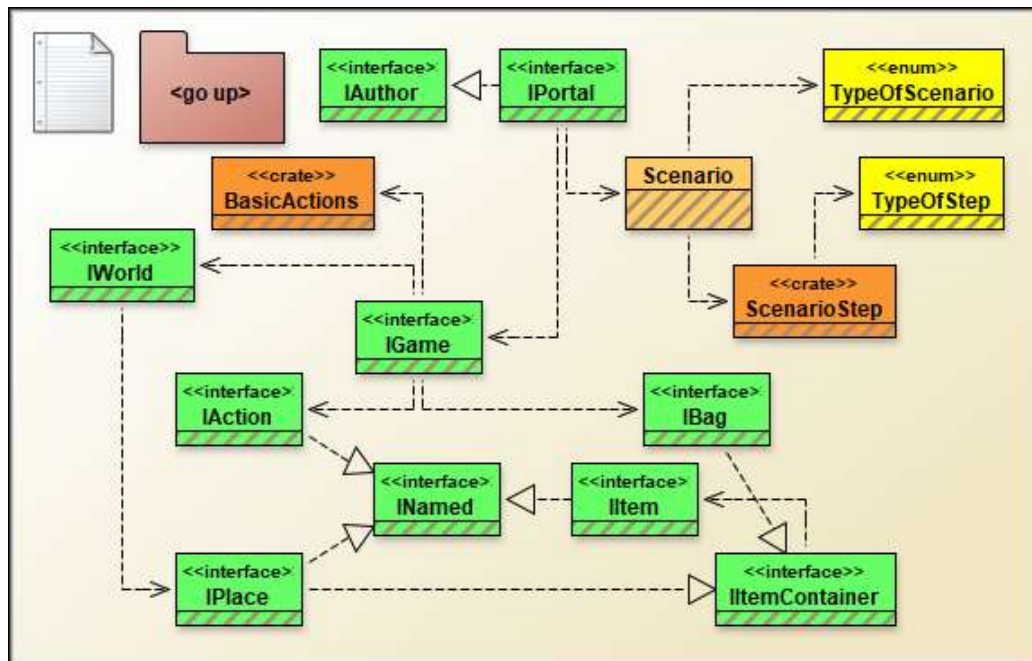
<go up>

<<interface>
IAuthor

<<interface>
IPortal

<<enum>>
TypeOfScenario

<<crate>>
BasicActions

Scenario

<<enum>>
TypeOfStep

<<interface>>
IWorld

<<crate>>
ScenarioStep

<<interface>
IGame

<<interface>
IAction

<<interface>
IBag

<<interface>
INamed

<<interface>
IItem

<<interface>
IPlace

<<interface>>
IItemContainer